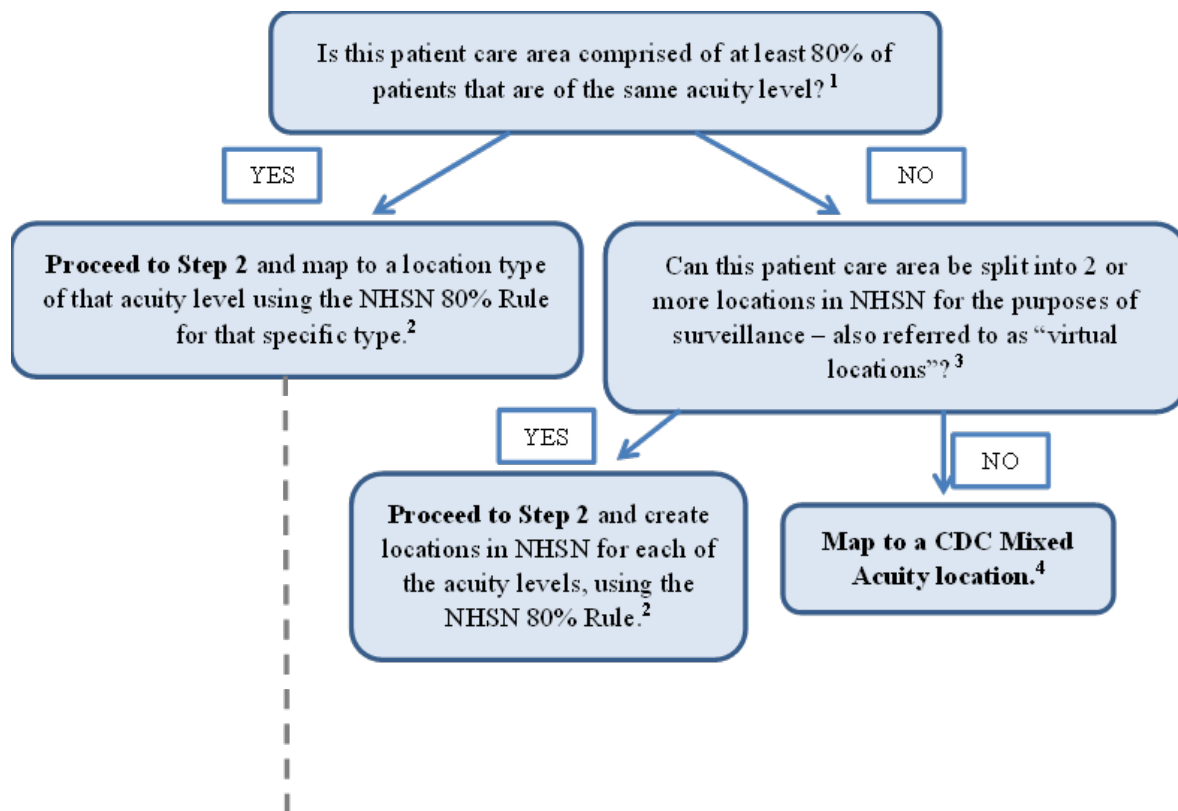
Is this patient care area comprised of at least 80% of patients that are of the same acuity level? $^{1}$

YES

NO

**Proceed to Step 2** and map to a location type of that acuity level using the NHSN 80% Rule for that specific type.$^{2}$

Can this patient care area be split into 2 or more locations in NHSN for the purposes of surveillance – also referred to as "virtual locations"? $^{3}$

YES

NO

**Proceed to Step 2** and create locations in NHSN for each of the acuity levels, using the NHSN 80% Rule.$^{2}$

**Map to a CDC Mixed Acuity location.$^{4}$**